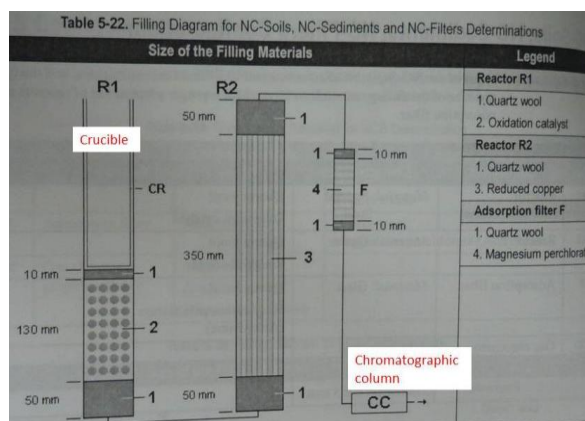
Table 5-22. Filling Diagram for NC-Soils, NC-Sediments and NC-Filters Determinations

Size of the Filling Materials

R1

Crucible

CR

10 mm

1

130 mm

2

50 mm

1

R2

50 mm

1

350 mm

3

50 mm

1

1

10 mm

4

F

1

10 mm

Chromatographic column

CC

| Legend |
|---|
| Reactor R1 |
| 1.Quartz wool |
| 2. Oxidation catalyst |
| Reactor R2 |
| 1. Quartz wool |
| 3. Reduced copper |
| Adsorption filter F |
| 1. Quartz wool |
| 4. Magnesium perchlorat |